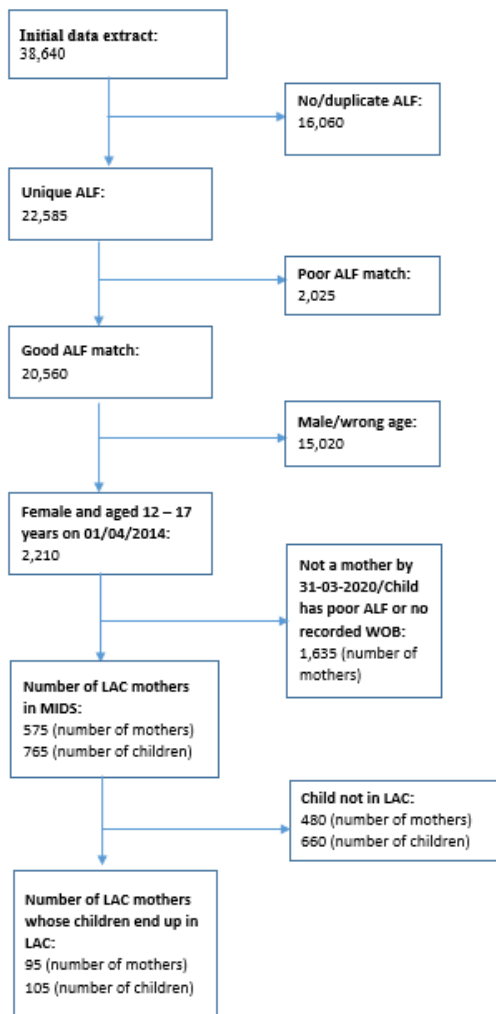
Initial data extract:
38,640

No/duplicate ALF:
16,060

Unique ALF:
22,585

Poor ALF match:
2,025

Good ALF match:
20,560

Male/wrong age:
15,020

Female and aged 12 – 17 years on 01/04/2014:
2,210

Not a mother by 31-03-2020/Child has poor ALF or no recorded WOB:
1,635 (number of mothers)

Number of LAC mothers in MIDS:
575 (number of mothers)
765 (number of children)

Child not in LAC:
480 (number of mothers)
660 (number of children)

Number of LAC mothers whose children end up in LAC:
95 (number of mothers)
105 (number of children)